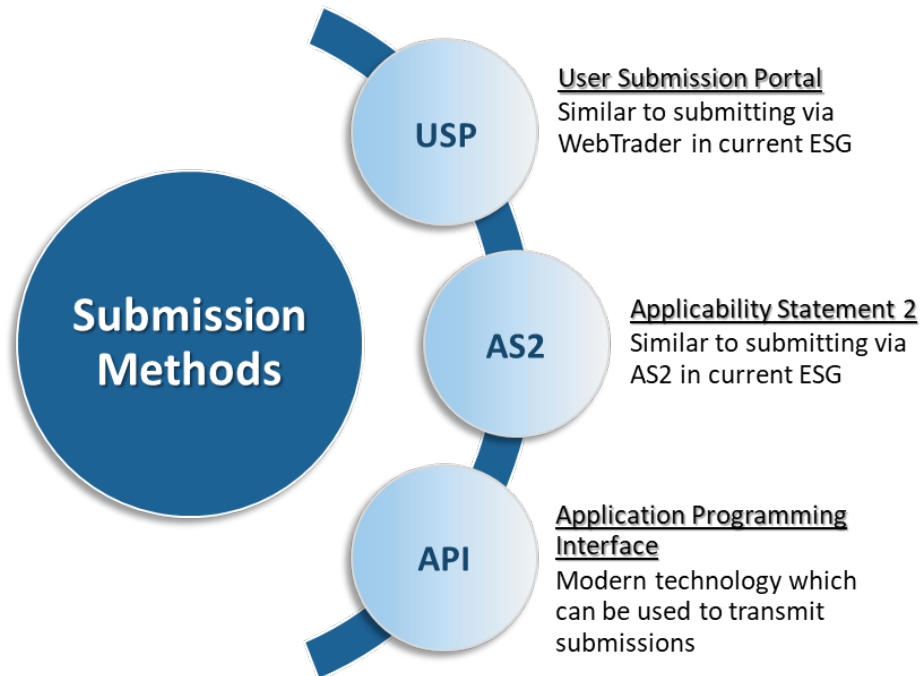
Submission Methods

USP

User Submission Portal
Similar to submitting via WebTrader in current ESG

AS2

Applicability Statement 2
Similar to submitting via AS2 in current ESG

API

Application Programming Interface
Modern technology which can be used to transmit submissions